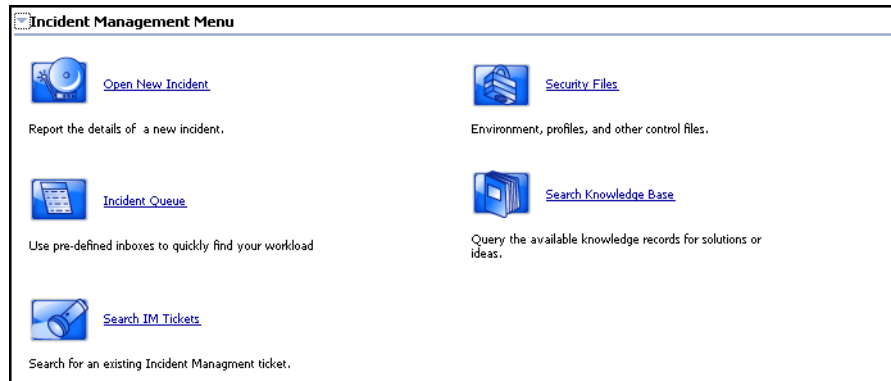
Incident Management Menu

Open New Incident

Report the details of a new incident.

Incident Queue

Use pre-defined inboxes to quickly find your workload

Search IM Tickets

Search for an existing Incident Managment ticket.

Security Files

Environment, profiles, and other control files.

Search Knowledge Base

Query the available knowledge records for solutions or ideas.